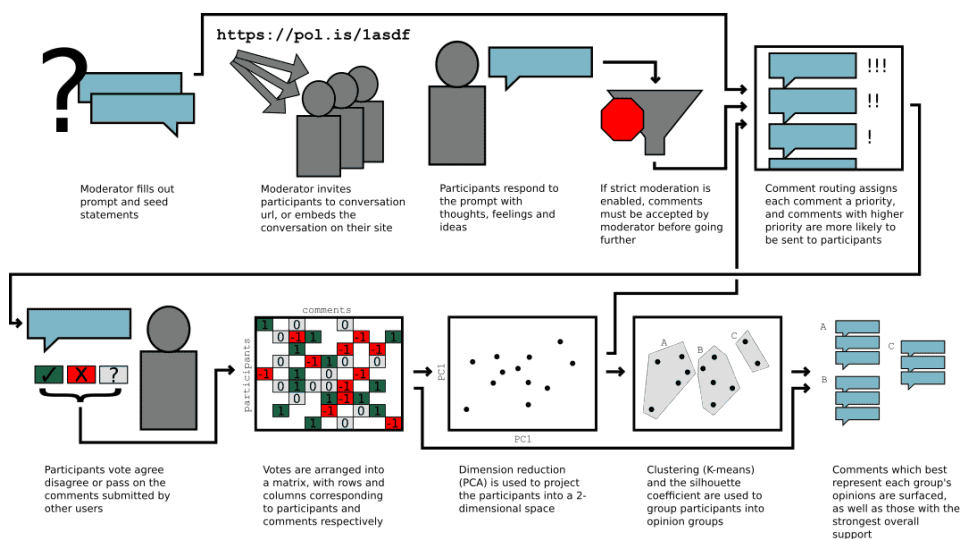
https://pol.is/1asdf

?

Moderator fills out prompt and seed statements

Moderator invites participants to conversation url, or embeds the conversation on their site

Participants respond to the prompt with thoughts, feelings and ideas

If strict moderation is enabled, comments must be accepted by moderator before going further

!!!

!!

!

Comment routing assigns each comment a priority, and comments with higher priority are more likely to be sent to participants

✓ X ?

Participants vote agree disagree or pass on the comments submitted by other users

comments

participants

Votes are arranged into a matrix, with rows and columns corresponding to participants and comments respectively

PC1

PC1

Dimension reduction (PCA) is used to project the participants into a 2-dimensional space

A B C

Clustering (K-means) and the silhouette coefficient are used to group participants into opinion groups

A C B

Comments which best represent each group's opinions are surfaced, as well as those with the strongest overall support